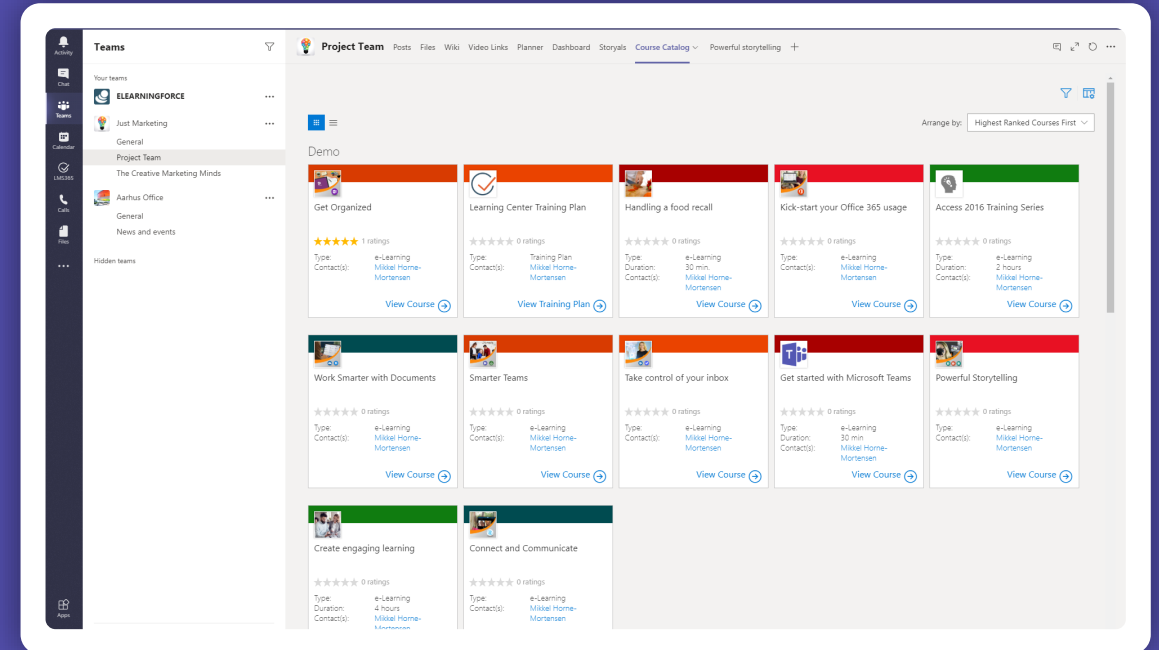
Activity
Chat
Teams
Calendar
LMS365
Calls
Files
...
Apps

Teams

Your teams
ELEARNINGFORCE ...
Just Marketing ...
General
Project Team
The Creative Marketing Minds
Aarhus Office ...
General
News and events

Hidden teams

Project Team Posts Files Wiki Video Links Planner Dashboard Storyals Course Catalog Powerful storytelling +

Arrange by: Highest Ranked Courses First

Demo

Get Organized
★★★★★ 1 ratings
Type: e-Learning
Contact(s): Mikkel Home-Mortensen
View Course

Learning Center Training Plan
★★★★★ 0 ratings
Type: Training Plan
Contact(s): Mikkel Home-Mortensen
View Training Plan

Handling a food recall
★★★★★ 0 ratings
Type: e-Learning
Duration: 30 min.
Contact(s): Mikkel Home-Mortensen
View Course

Kick-start your Office 365 usage
★★★★★ 0 ratings
Type: e-Learning
Contact(s): Mikkel Home-Mortensen
View Course

Access 2016 Training Series
★★★★★ 0 ratings
Type: e-Learning
Duration: 2 hours
Contact(s): Mikkel Home-Mortensen
View Course

Work Smarter with Documents
★★★★★ 0 ratings
Type: e-Learning
Contact(s): Mikkel Home-Mortensen
View Course

Smarter Teams
★★★★★ 0 ratings
Type: e-Learning
Contact(s): Mikkel Home-Mortensen
View Course

Take control of your inbox
★★★★★ 0 ratings
Type: e-Learning
Contact(s): Mikkel Home-Mortensen
View Course

Get started with Microsoft Teams
★★★★★ 0 ratings
Type: e-Learning
Duration: 30 min
Contact(s): Mikkel Home-Mortensen
View Course

Powerful Storytelling
★★★★★ 0 ratings
Type: e-Learning
Contact(s): Mikkel Home-Mortensen
View Course

Create engaging learning
★★★★★ 0 ratings
Type: e-Learning
Duration: 4 hours
Contact(s): Mikkel Home-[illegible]

Connect and Communicate
★★★★★ 0 ratings
Type: e-Learning
Contact(s): Mikkel Home-Mortensen